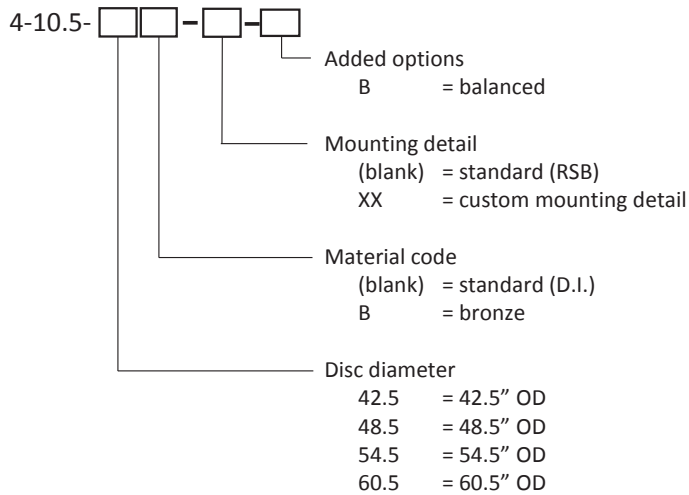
4-10.5- [ ][ ]-[ ]-[ ]

Added options
B = balanced

Mounting detail
(blank) = standard (RSB)
XX = custom mounting detail

Material code
(blank) = standard (D.I.)
B = bronze

Disc diameter
42.5 = 42.5" OD
48.5 = 48.5" OD
54.5 = 54.5" OD
60.5 = 60.5" OD